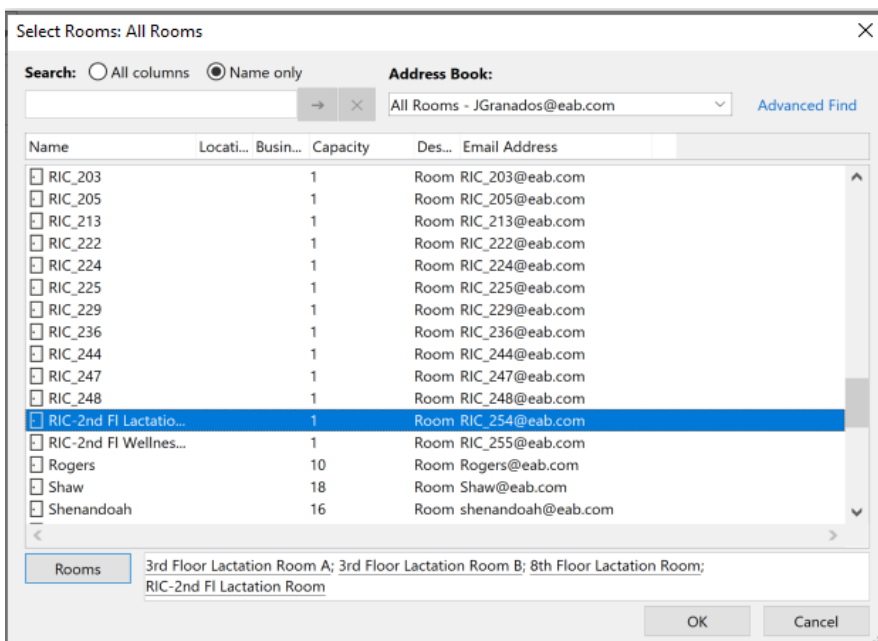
Select Rooms: All Rooms

Search: All columns Name only

Address Book:

All Rooms - JGranados@eab.com

Advanced Find

| Name | Locati... | Busin... | Capacity | Des... | Email Address |
|---|---|---|---|---|---|
| RIC_203 | | | 1 | Room | RIC_203@eab.com |
| RIC_205 | | | 1 | Room | RIC_205@eab.com |
| RIC_213 | | | 1 | Room | RIC_213@eab.com |
| RIC_222 | | | 1 | Room | RIC_222@eab.com |
| RIC_224 | | | 1 | Room | RIC_224@eab.com |
| RIC_225 | | | 1 | Room | RIC_225@eab.com |
| RIC_229 | | | 1 | Room | RIC_229@eab.com |
| RIC_236 | | | 1 | Room | RIC_236@eab.com |
| RIC_244 | | | 1 | Room | RIC_244@eab.com |
| RIC_247 | | | 1 | Room | RIC_247@eab.com |
| RIC_248 | | | 1 | Room | RIC_248@eab.com |
| RIC-2nd Fl Lactatio... | | | 1 | Room | RIC_254@eab.com |
| RIC-2nd Fl Wellnes... | | | 1 | Room | RIC_255@eab.com |
| Rogers | | | 10 | Room | Rogers@eab.com |
| Shaw | | | 18 | Room | Shaw@eab.com |
| Shenandoah | | | 16 | Room | shenandoah@eab.com |

Rooms

3rd Floor Lactation Room A; 3rd Floor Lactation Room B; 8th Floor Lactation Room; RIC-2nd Fl Lactation Room

OK

Cancel